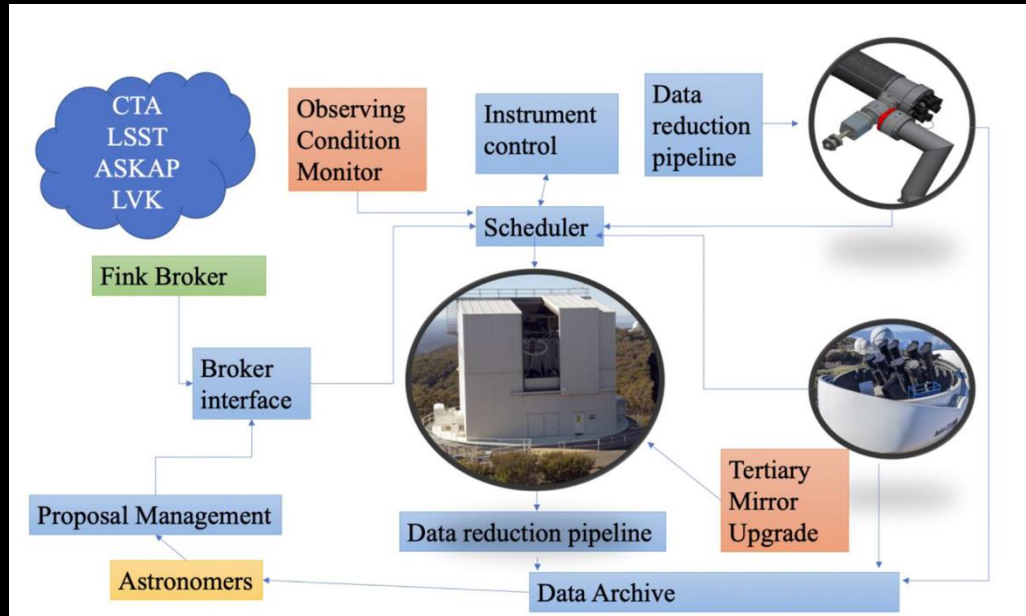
CTA
LSST
ASKAP
LVK

Observing Condition Monitor

Instrument control

Data reduction pipeline

Scheduler

Fink Broker

Broker interface

Tertiary Mirror Upgrade

Proposal Management

Data reduction pipeline

Astronomers

Data Archive